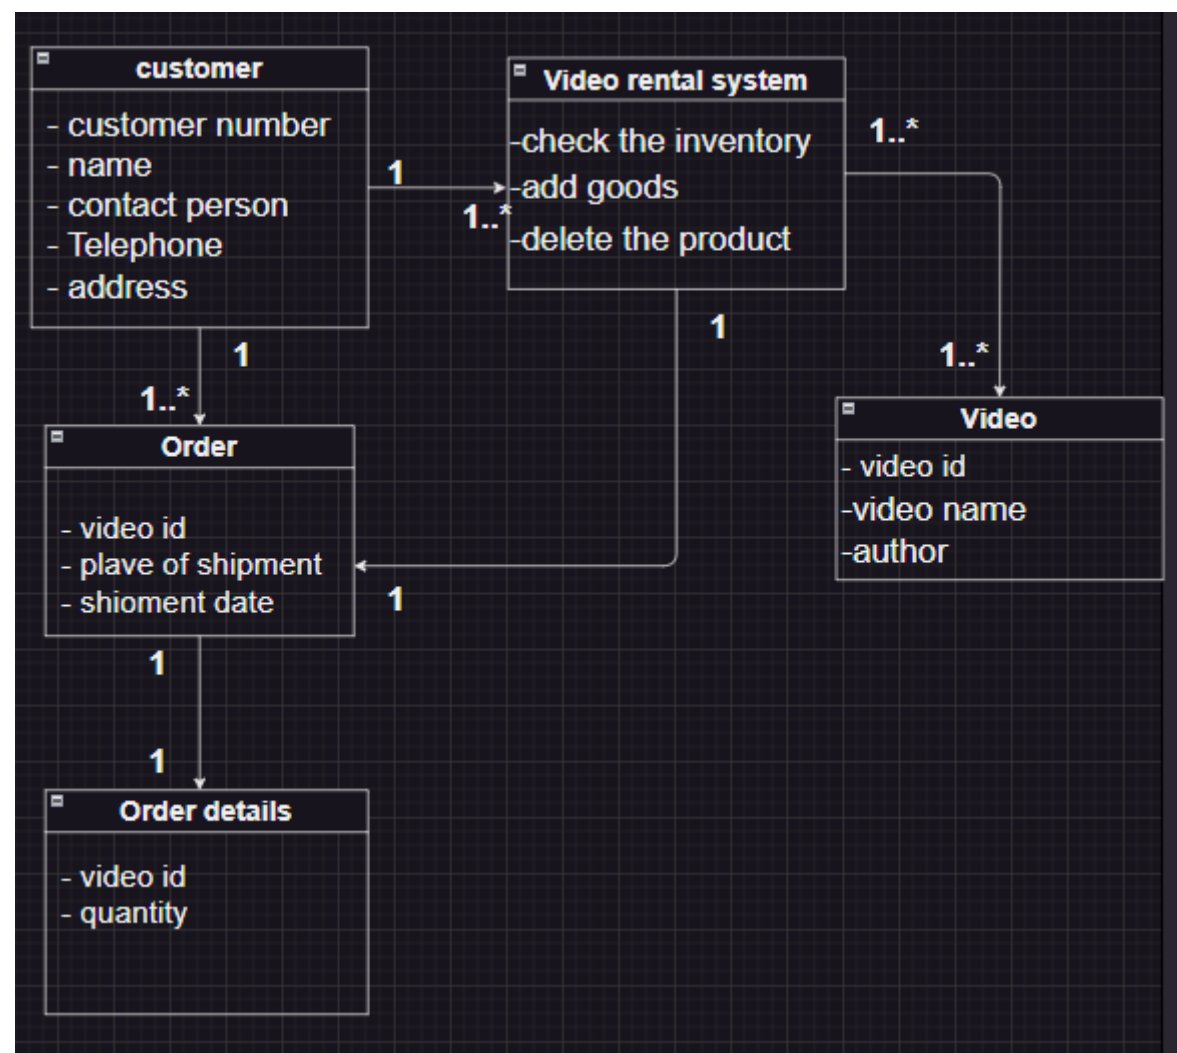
customer

- customer number
- name
- contact person
- Telephone
- address

Video rental system

-check the inventory
-add goods
-delete the product

1

1..*

1..*

1

1..*

1

1..*

Video

- video id
-video name
-author

Order

- video id
- plave of shipment
- shioment date

1

1

1

Order details

- video id
- quantity